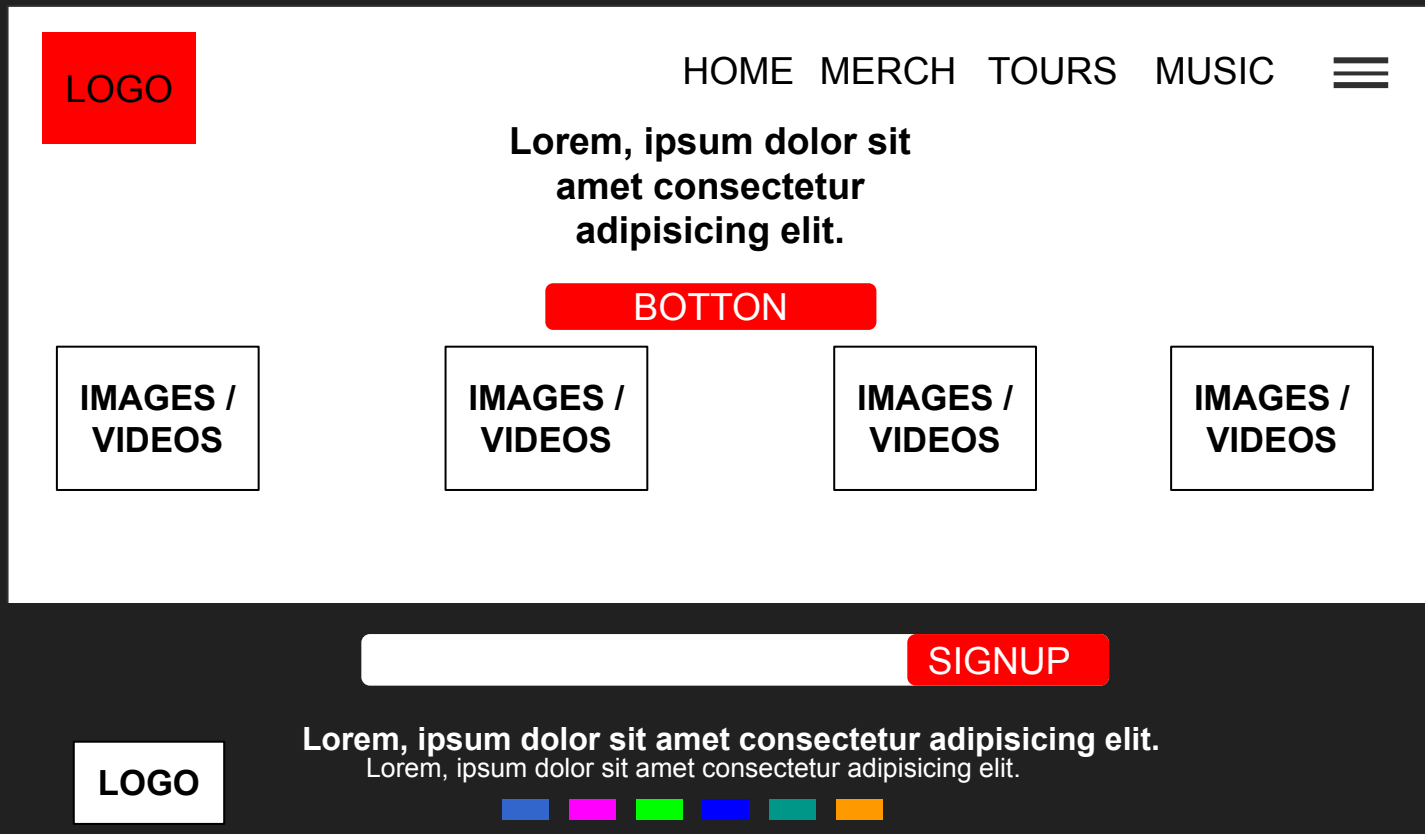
LOGO

HOME MERCH TOURS MUSIC

Lorem, ipsum dolor sit amet consectetur adipisicing elit.

BOTTON

IMAGES / VIDEOS

IMAGES / VIDEOS

IMAGES / VIDEOS

IMAGES / VIDEOS

SIGNUP

LOGO

Lorem, ipsum dolor sit amet consectetur adipisicing elit.

Lorem, ipsum dolor sit amet consectetur adipisicing elit.